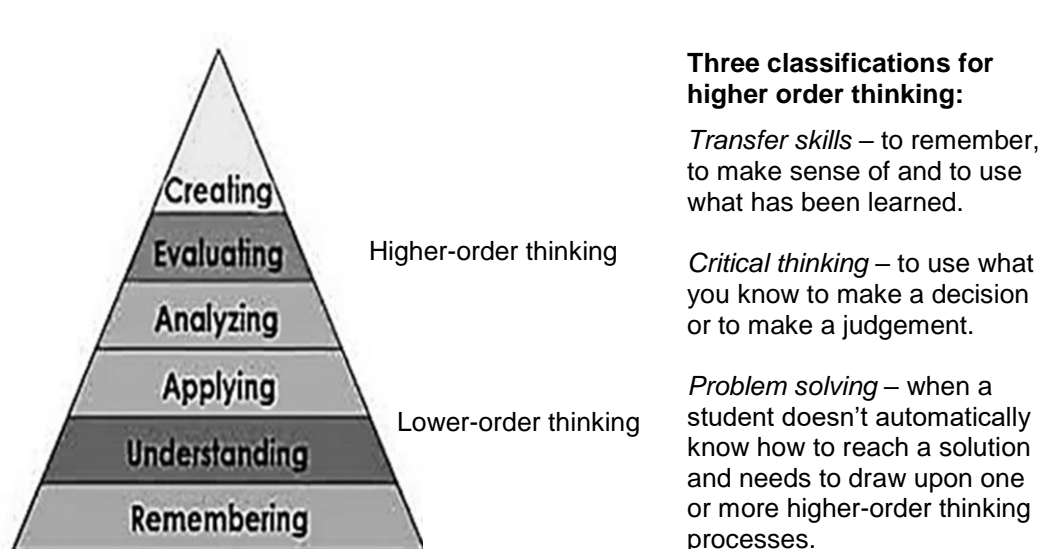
Creating
Evaluating
Analyzing
Applying
Understanding
Remembering

Higher-order thinking

Lower-order thinking

**Three classifications for higher order thinking:**

*Transfer skills* – to remember, to make sense of and to use what has been learned.

*Critical thinking* – to use what you know to make a decision or to make a judgement.

*Problem solving* – when a student doesn't automatically know how to reach a solution and needs to draw upon one or more higher-order thinking processes.